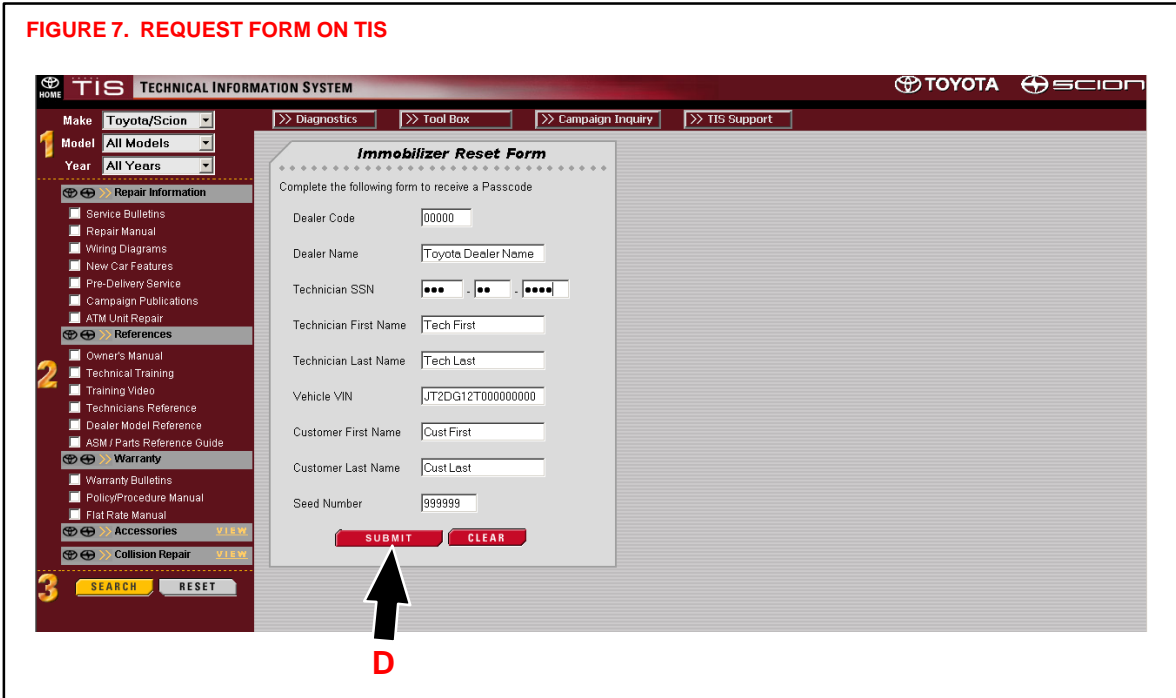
FIGURE 7. REQUEST FORM ON TIS

HOME TIS TECHNICAL INFORMATION SYSTEM

TOYOTA SCION

Make Toyota/Scion
1 Model All Models
Year All Years

Repair Information
Service Bulletins
Repair Manual
Wiring Diagrams
New Car Features
Pre-Delivery Service
Campaign Publications
ATM Unit Repair

References
2 Owner's Manual
Technical Training
Training Video
Technicians Reference
Dealer Model Reference
ASM / Parts Reference Guide

Warranty
Warranty Bulletins
Policy/Procedure Manual
Flat Rate Manual

Accessories VIEW

Collision Repair VIEW

3 SEARCH RESET

>> Diagnostics >> Tool Box >> Campaign Inquiry >> TIS Support

Immobilizer Reset Form

Complete the following form to receive a Passcode

Dealer Code 00000

Dealer Name Toyota Dealer Name

Technician SSN ••• - •• - ••••

Technician First Name Tech First

Technician Last Name Tech Last

Vehicle VIN JT2DG12T000000000

Customer First Name Cust First

Customer Last Name Cust Last

Seed Number 999999

SUBMIT CLEAR

D